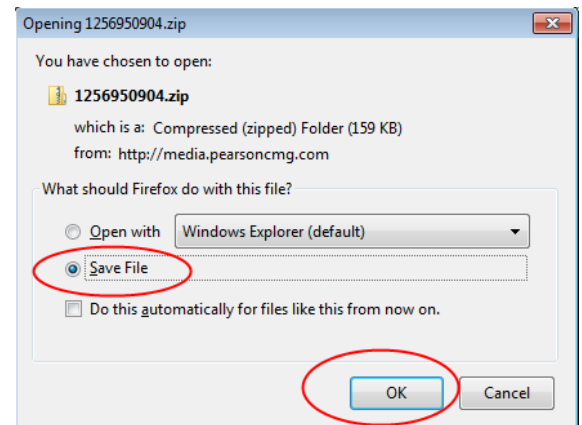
Opening 1256950904.zip

You have chosen to open:

1256950904.zip

which is a: Compressed (zipped) Folder (159 KB)

from: http://media.pearsoncmg.com

What should Firefox do with this file?

Open with Windows Explorer (default)

Save File

Do this automatically for files like this from now on.

OK

Cancel